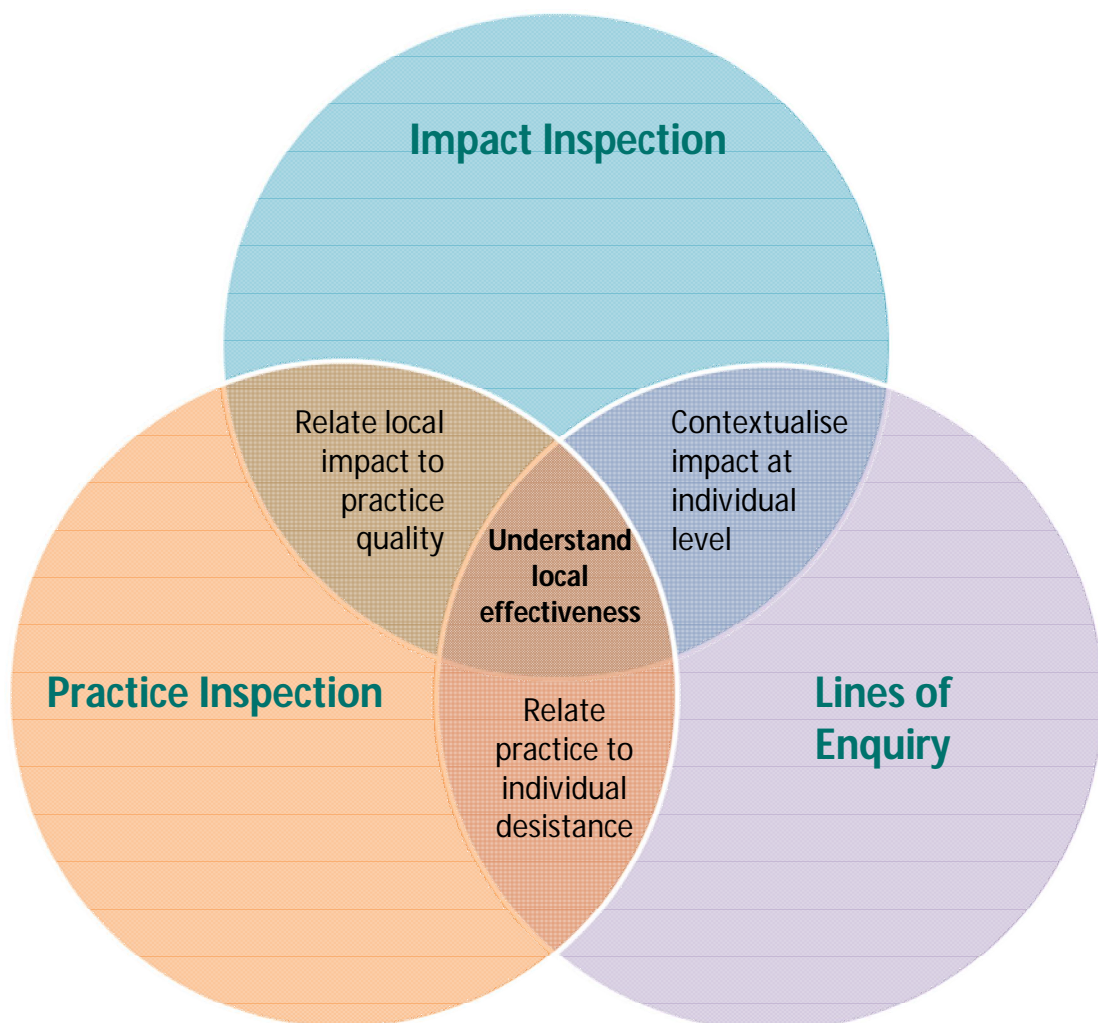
Impact Inspection

Relate local impact to practice quality

Contextualise impact at individual level

Understand local effectiveness

Practice Inspection

Relate practice to individual desistance

Lines of Enquiry